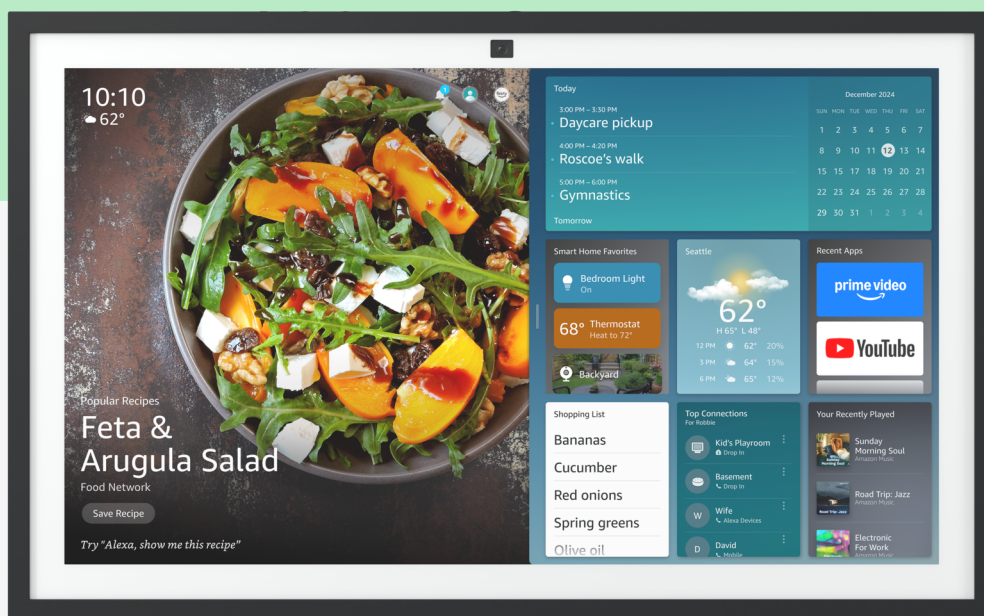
10:10
62°

Popular Recipes
Feta & Arugula Salad
Food Network
Save Recipe
Try "Alexa, show me this recipe"

Today
3:00 PM – 3:30 PM
Daycare pickup
4:00 PM – 4:20 PM
Roscoe's walk
5:00 PM – 6:00 PM
Gymnastics
Tomorrow

December 2024

| SUN | MON | TUE | WED | THU | FRI | SAT |
|---|---|---|---|---|---|---|
| 1 | 2 | 3 | 4 | 5 | 6 | 7 |
| 8 | 9 | 10 | 11 | 12 | 13 | 14 |
| 15 | 16 | 17 | 18 | 19 | 20 | 21 |
| 22 | 23 | 24 | 25 | 26 | 27 | 28 |
| 29 | 30 | 31 | 1 | 2 | 3 | 4 |

Smart Home Favorites
Bedroom Light
On
68° Thermostat
Heat to 72°
Backyard

Seattle
62°
H 65° L 48°
12 PM 62° 20%
3 PM 64° 15%
6 PM 65° 12%

Recent Apps
prime video
YouTube

Shopping List
Bananas
Cucumber
Red onions
Spring greens
Olive oil

Top Connections
For Robbie
Kid's Playroom
Drop In
Basement
Drop In
W Wife
Alexa Devices
D David
Mobile

Your Recently Played
Sunday Morning Soul
Amazon Music
Road Trip: Jazz
Amazon Music
Electronic For Work
Amazon Music